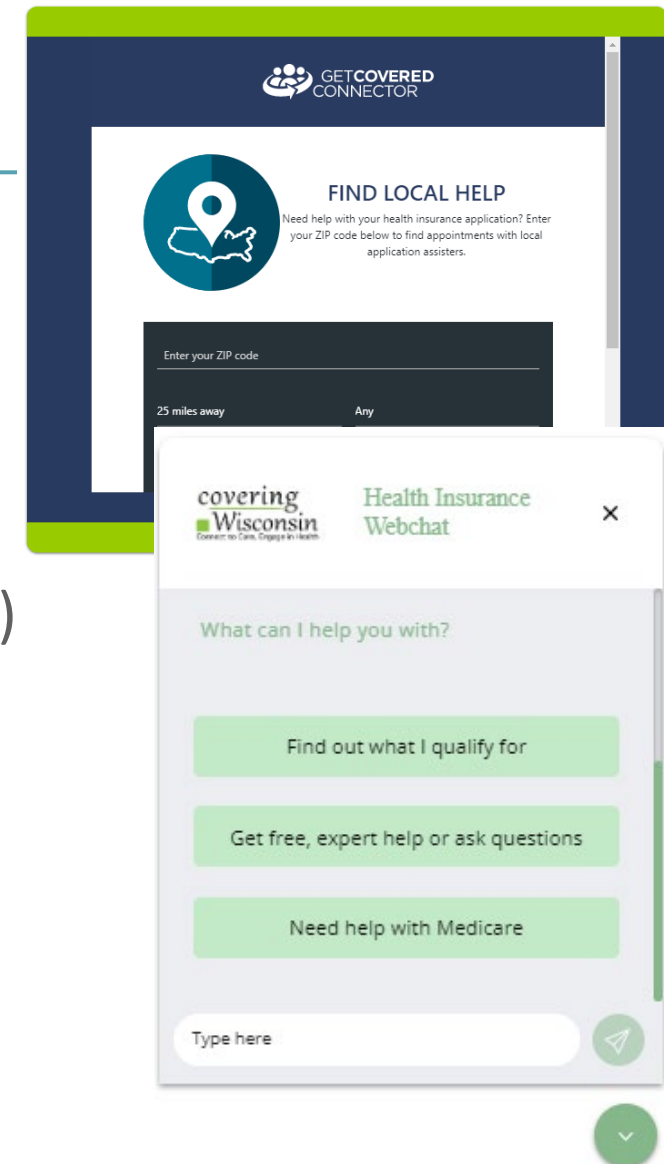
GETCOVERED CONNECTOR

FIND LOCAL HELP

Need help with your health insurance application? Enter your ZIP code below to find appointments with local application assisters.

Enter your ZIP code

25 miles away

Any

)

covering Wisconsin
Connect to Care, Engage in Health

Health Insurance Webchat

×

What can I help you with?

Find out what I qualify for

Get free, expert help or ask questions

Need help with Medicare

Type here